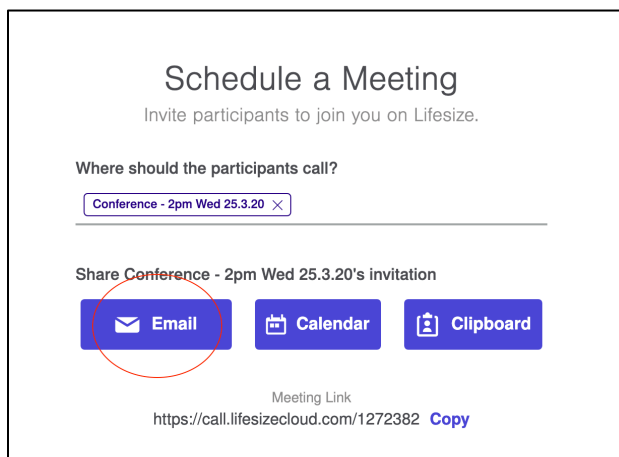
Schedule a Meeting

Invite participants to join you on Lifesize.

Where should the participants call?

Conference - 2pm Wed 25.3.20 ×

Share Conference - 2pm Wed 25.3.20's invitation

Email

Calendar

Clipboard

Meeting Link

https://call.lifesizecloud.com/1272382 Copy